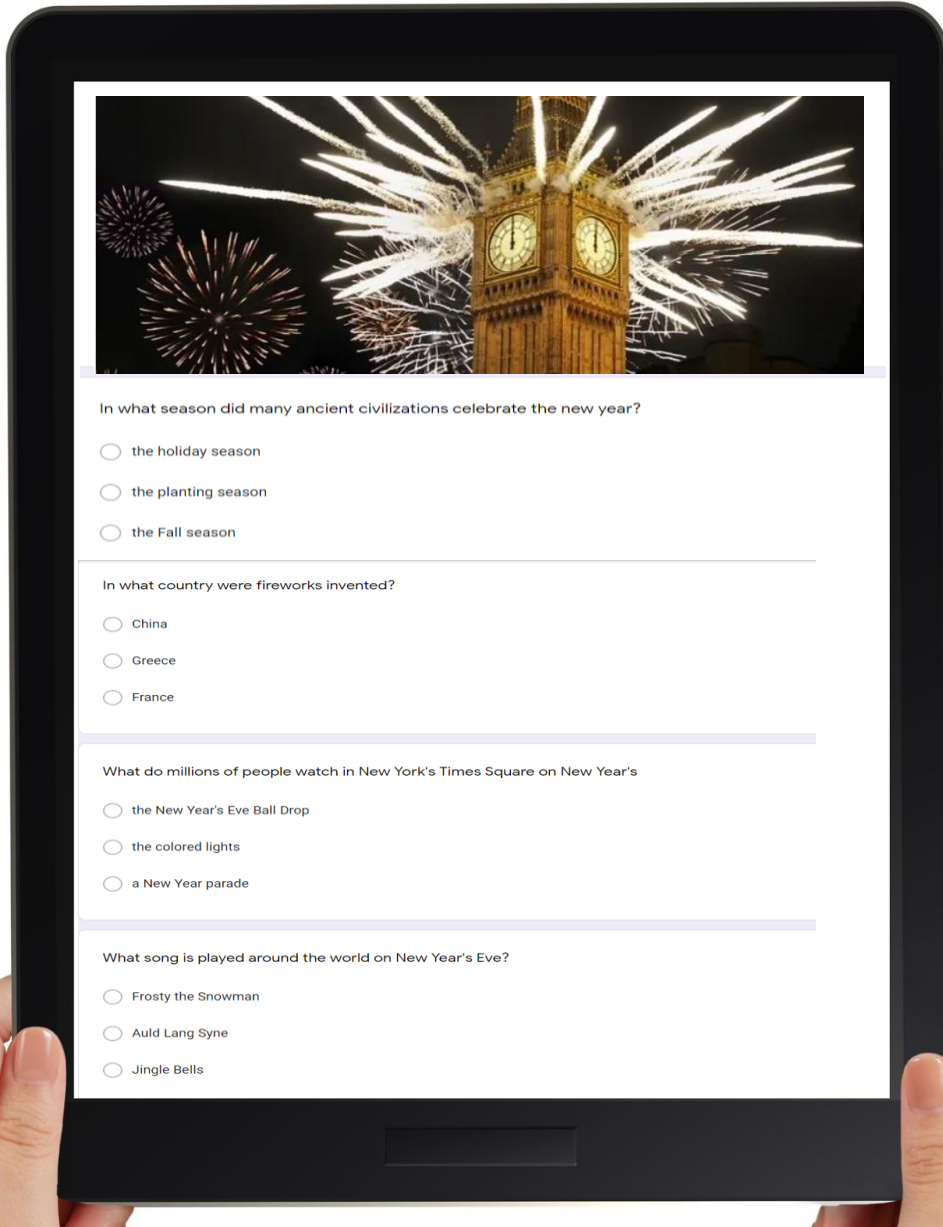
In what season did many ancient civilizations celebrate the new year?

the holiday season

the planting season

the Fall season

In what country were fireworks invented?

China

Greece

France

What do millions of people watch in New York's Times Square on New Year's

the New Year's Eve Ball Drop

the colored lights

a New Year parade

What song is played around the world on New Year's Eve?

Frosty the Snowman

Auld Lang Syne

Jingle Bells